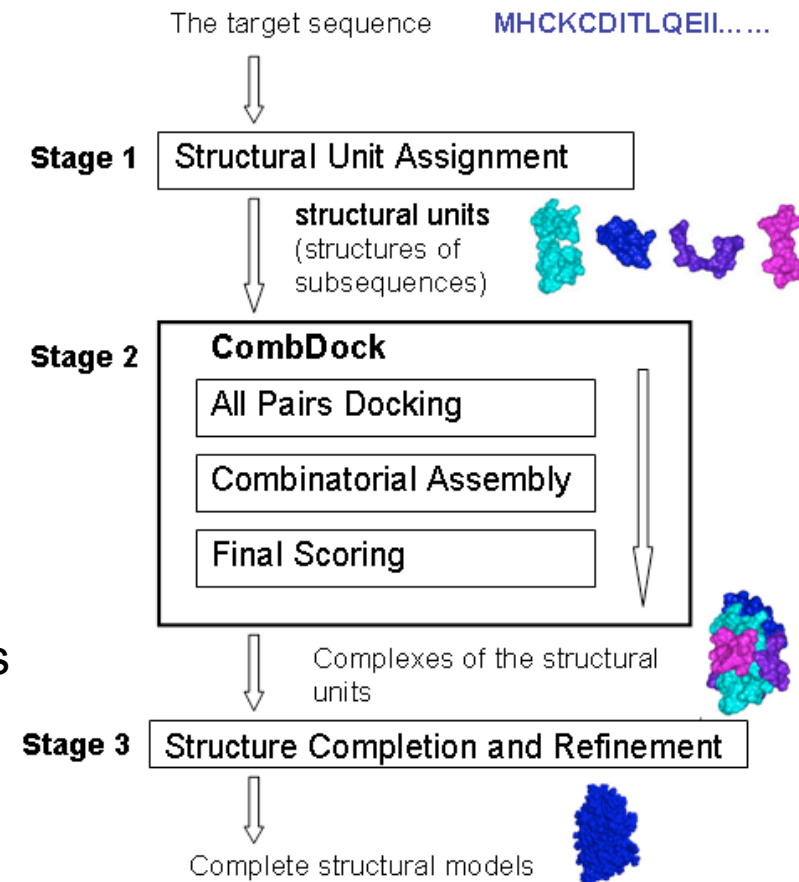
The target sequence MHCKCDITLQEII……

Stage 1 Structural Unit Assignment

structural units (structures of subsequences)

Stage 2 CombDock

All Pairs Docking

Combinatorial Assembly

Final Scoring

s

Complexes of the structural units

Stage 3 Structure Completion and Refinement

Complete structural models